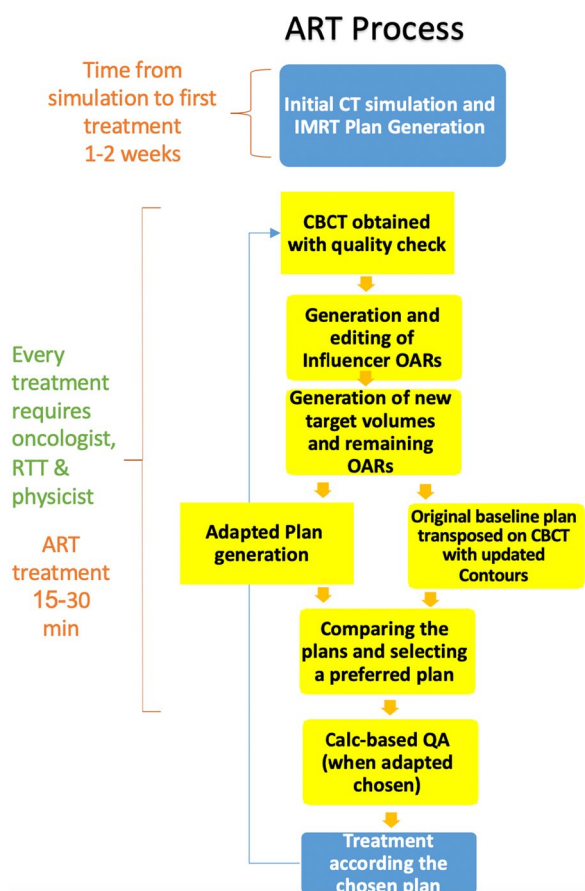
ART Process

Time from simulation to first treatment 1-2 weeks

Initial CT simulation and IMRT Plan Generation

Every treatment requires oncologist, RTT & physicist

ART treatment 15-30 min

CBCT obtained with quality check

Generation and editing of Influencer OARs

Generation of new target volumes and remaining OARs

Adapted Plan generation

Original baseline plan transposed on CBCT with updated Contours

Comparing the plans and selecting a preferred plan

Calc-based QA (when adapted chosen)

Treatment according the chosen plan